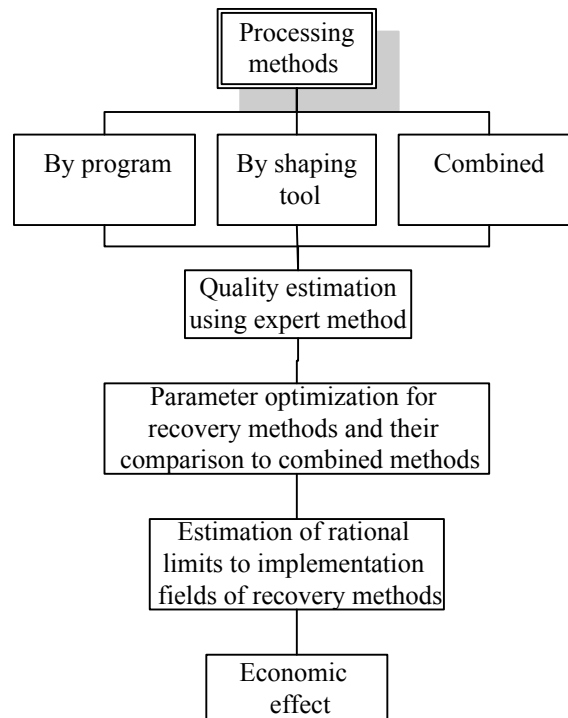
Processing methods

By program

By shaping tool

Combined

Quality estimation using expert method

Parameter optimization for recovery methods and their comparison to combined methods

Estimation of rational limits to implementation fields of recovery methods

Economic effect